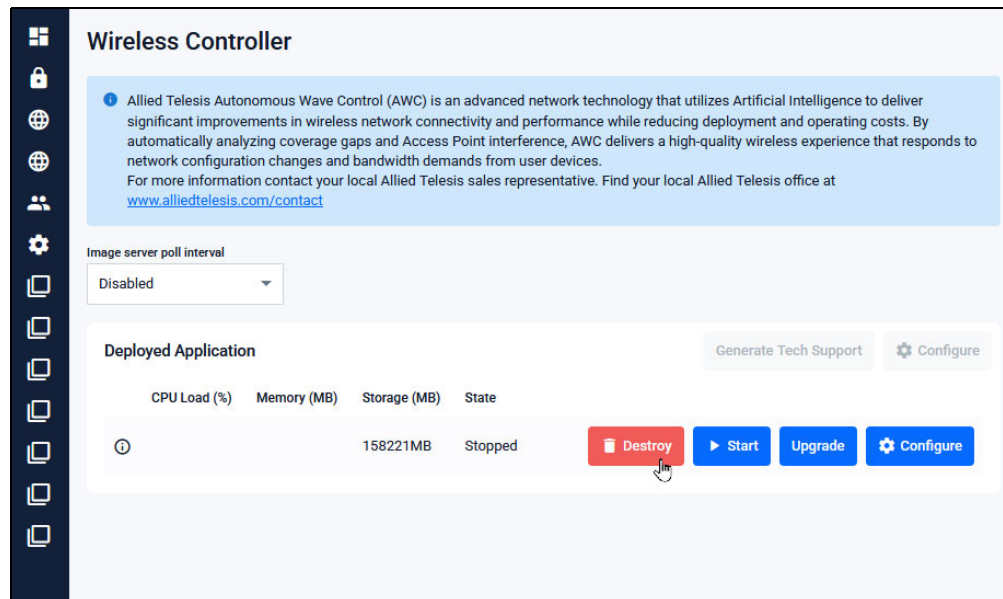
Wireless Controller

Allied Telesis Autonomous Wave Control (AWC) is an advanced network technology that utilizes Artificial Intelligence to deliver significant improvements in wireless network connectivity and performance while reducing deployment and operating costs. By automatically analyzing coverage gaps and Access Point interference, AWC delivers a high-quality wireless experience that responds to network configuration changes and bandwidth demands from user devices.
For more information contact your local Allied Telesis sales representative. Find your local Allied Telesis office at www.alliedtelesis.com/contact

Image server poll interval
Disabled

Deployed Application
Generate Tech Support
Configure

| | CPU Load (%) | Memory (MB) | Storage (MB) | State | |
|---|---|---|---|---|---|
| | | | 158221MB | Stopped | Destroy Start Upgrade Configure |